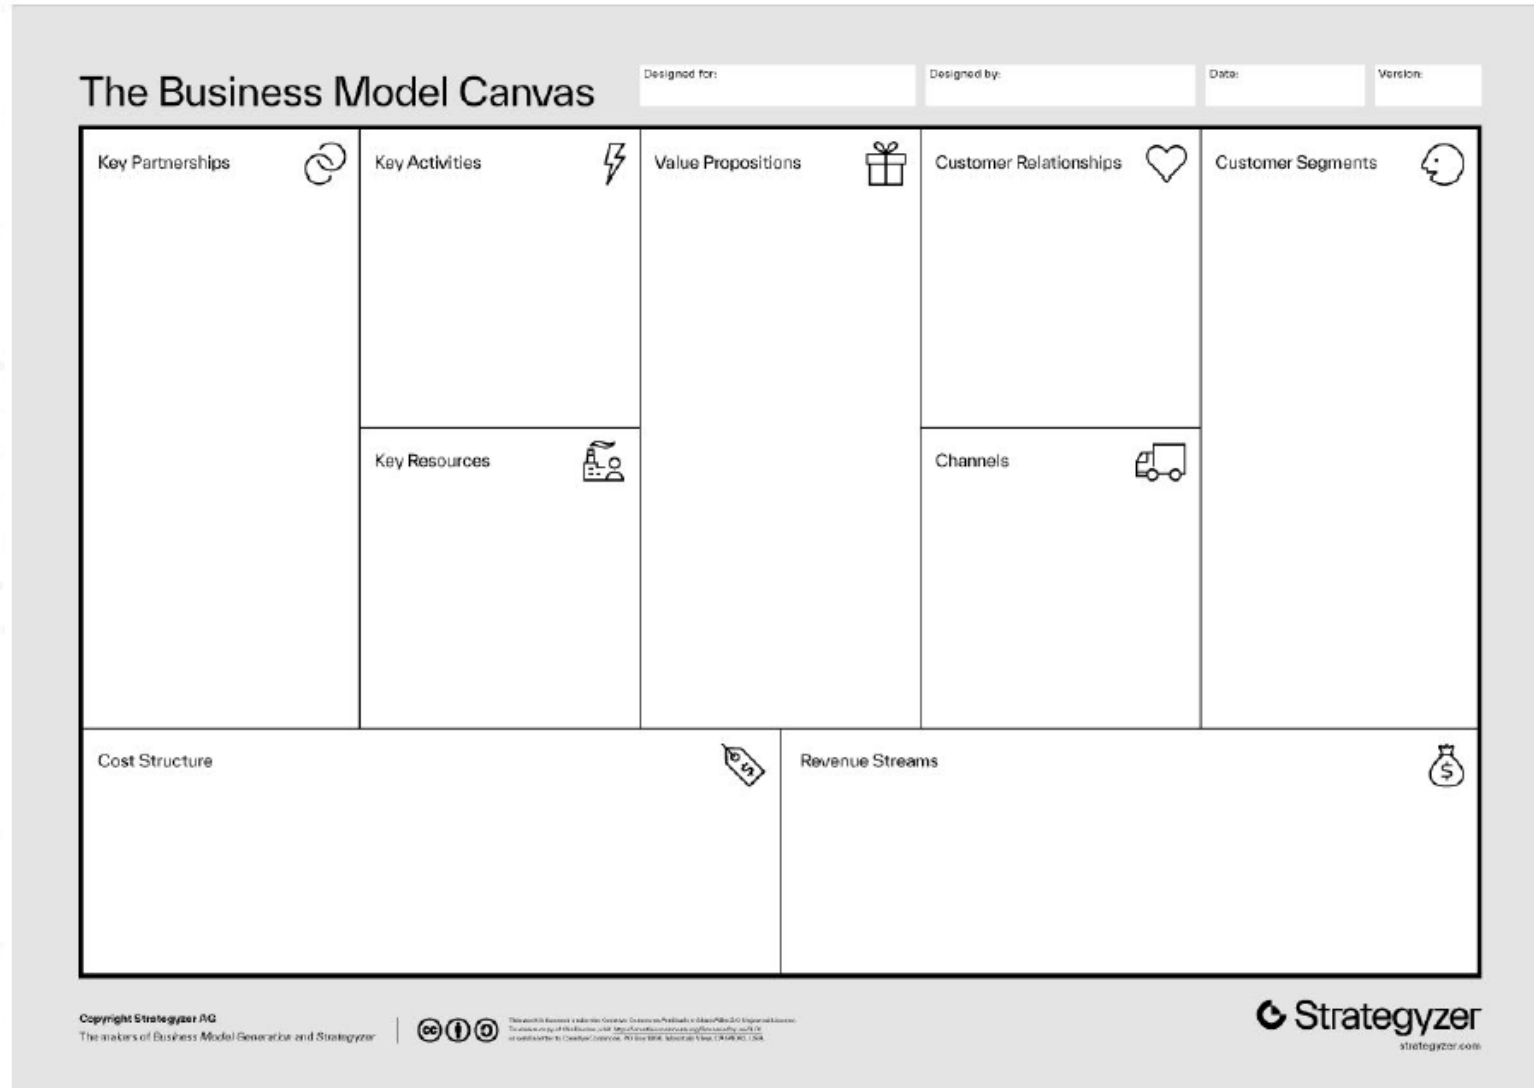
The Business Model Canvas

Designed for:

Designed by:

Date:

Version:

Key Partnerships

Key Activities

Key Resources

Value Propositions

Customer Relationships

Channels

Customer Segments

Cost Structure

Revenue Streams

Copyright Strategyzer AG
The makers of Business Model Generation and Strategyzer

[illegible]

Strategyzer
strategyzer.com